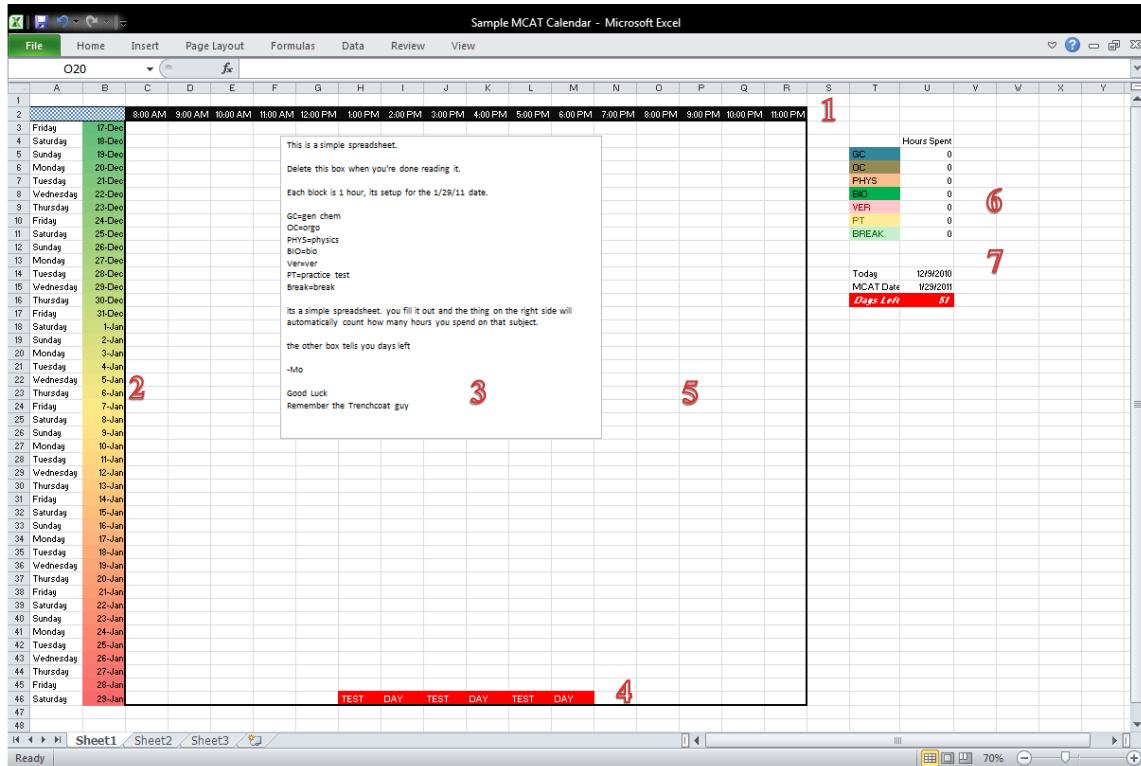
Sample MCAT Calendar - Microsoft Excel

File Home Insert Page Layout Formulas Data Review View

O20 $f_x$

| | A | B | C | D | E | F | G | H | I | J | K | L | M | N | O | P | Q | R | S | T | U |
|---|---|---|---|---|---|---|---|---|---|---|---|---|---|---|---|---|---|---|---|---|---|
| 1 | | | | | | | | | | | | | | | | | | | | | |
| 2 | | | 8:00 AM | 9:00 AM | 10:00 AM | 11:00 AM | 12:00 PM | 1:00 PM | 2:00 PM | 3:00 PM | 4:00 PM | 5:00 PM | 6:00 PM | 7:00 PM | 8:00 PM | 9:00 PM | 10:00 PM | 11:00 PM | 1 | | |
| 3 | Friday | 17-Dec | | | | | | | | | | | | | | | | | | | Hours Spent |
| 4 | Saturday | 18-Dec | | | | | | | | | | | | | | | | | | GC | 0 |
| 5 | Sunday | 19-Dec | | | | | | | | | | | | | | | | | | OC | 0 |
| 6 | Monday | 20-Dec | | | | | | | | | | | | | | | | | | PHYS | 0 |
| 7 | Tuesday | 21-Dec | | | | | | | | | | | | | | | | | | BIO | 0 |
| 8 | Wednesday | 22-Dec | | | | | | | | | | | | | | | | | | VER | 0 |
| 9 | Thursday | 23-Dec | | | | | | | | | | | | | | | | | | PT | 0 |
| 10 | Friday | 24-Dec | | | | | | | | | | | | | | | | | | BREAK | 0 |
| 11 | Saturday | 25-Dec | | | | | | | | | | | | | | | | | | | |
| 12 | Sunday | 26-Dec | | | | | | | | | | | | | | | | | | | |
| 13 | Monday | 27-Dec | | | | | | | | | | | | | | | | | | Today | 12/9/2010 |
| 14 | Tuesday | 28-Dec | | | | | | | | | | | | | | | | | | MCAT Date | 1/29/2011 |
| 15 | Wednesday | 29-Dec | | | | | | | | | | | | | | | | | | Days Left | 51 |
| 16 | Thursday | 30-Dec | | | | | | | | | | | | | | | | | | | |
| 17 | Friday | 31-Dec | | | | | | | | | | | | | | | | | | | |
| 18 | Saturday | 1-Jan | | | | | | | | | | | | | | | | | | | |
| 19 | Sunday | 2-Jan | | | | | | | | | | | | | | | | | | | |
| 20 | Monday | 3-Jan | | | | | | | | | | | | | | | | | | | |
| 21 | Tuesday | 4-Jan | | | | | | | | | | | | | | | | | | | |
| 22 | Wednesday | 5-Jan | | | | | | | | | | | | | | | | | | | |
| 23 | Thursday | 6-Jan | | | | | | | | | | | | | | | | | | | |
| 24 | Friday | 7-Jan | | | | | | | | | | | | | | | | | | | |
| 25 | Saturday | 8-Jan | | | | | | | | | | | | | | | | | | | |
| 26 | Sunday | 9-Jan | | | | | | | | | | | | | | | | | | | |
| 27 | Monday | 10-Jan | | | | | | | | | | | | | | | | | | | |
| 28 | Tuesday | 11-Jan | | | | | | | | | | | | | | | | | | | |
| 29 | Wednesday | 12-Jan | | | | | | | | | | | | | | | | | | | |
| 30 | Thursday | 13-Jan | | | | | | | | | | | | | | | | | | | |
| 31 | Friday | 14-Jan | | | | | | | | | | | | | | | | | | | |
| 32 | Saturday | 15-Jan | | | | | | | | | | | | | | | | | | | |
| 33 | Sunday | 16-Jan | | | | | | | | | | | | | | | | | | | |
| 34 | Monday | 17-Jan | | | | | | | | | | | | | | | | | | | |
| 35 | Tuesday | 18-Jan | | | | | | | | | | | | | | | | | | | |
| 36 | Wednesday | 19-Jan | | | | | | | | | | | | | | | | | | | |
| 37 | Thursday | 20-Jan | | | | | | | | | | | | | | | | | | | |
| 38 | Friday | 21-Jan | | | | | | | | | | | | | | | | | | | |
| 39 | Saturday | 22-Jan | | | | | | | | | | | | | | | | | | | |
| 40 | Sunday | 23-Jan | | | | | | | | | | | | | | | | | | | |
| 41 | Monday | 24-Jan | | | | | | | | | | | | | | | | | | | |
| 42 | Tuesday | 25-Jan | | | | | | | | | | | | | | | | | | | |
| 43 | Wednesday | 26-Jan | | | | | | | | | | | | | | | | | | | |
| 44 | Thursday | 27-Jan | | | | | | | | | | | | | | | | | | | |
| 45 | Friday | 28-Jan | | | | | | | | | | | | | | | | | | | |
| 46 | Saturday | 29-Jan | | | | | | TEST | DAY | TEST | DAY | TEST | DAY | | | | | | | | |
| 47 | | | | | | | | | | | | | | | | | | | | | |
| 48 | | | | | | | | | | | | | | | | | | | | | |

This is a simple spreadsheet.

Delete this box when you're done reading it.

Each block is 1 hour, its setup for the 1/29/11 date.

GC=gen chem
OC=orgo
PHYS=physics
BIO=bio
Ver=ver
PT=practice test
Break=break

its a simple spreadsheet. you fill it out and the thing on the right side will automatically count how many hours you spend on that subject.

the other box tells you days left

-Mo

Good Luck
Remember the Trenchcoat guy

2 3 4 5 6 7

Sheet1 Sheet2 Sheet3

Ready 70%